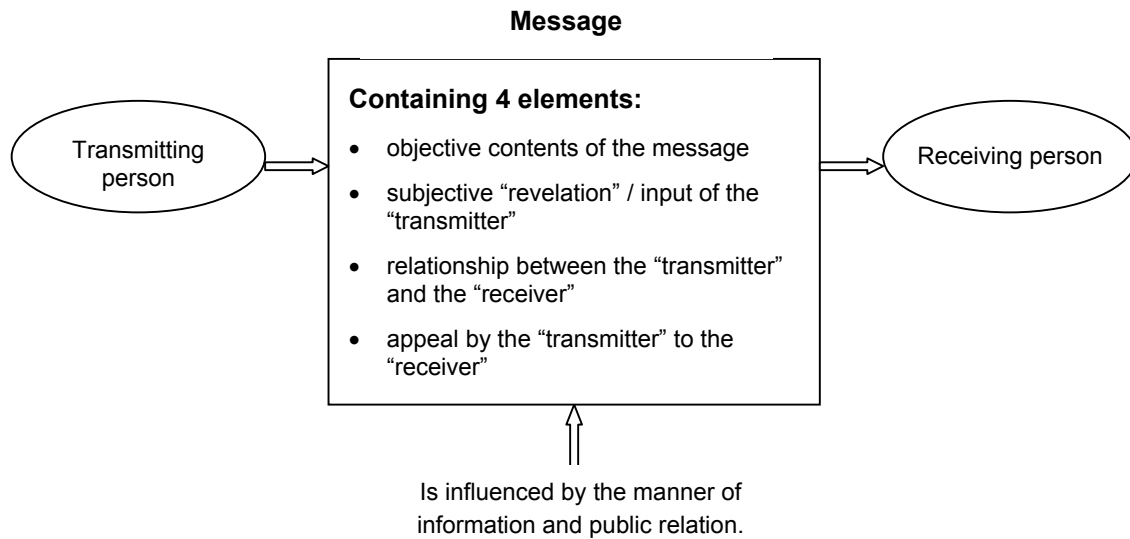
Message

Transmitting person

Containing 4 elements:

- objective contents of the message
- subjective "revelation" / input of the "transmitter"
- relationship between the "transmitter" and the "receiver"
- appeal by the "transmitter" to the "receiver"

Receiving person

Is influenced by the manner of information and public relation.